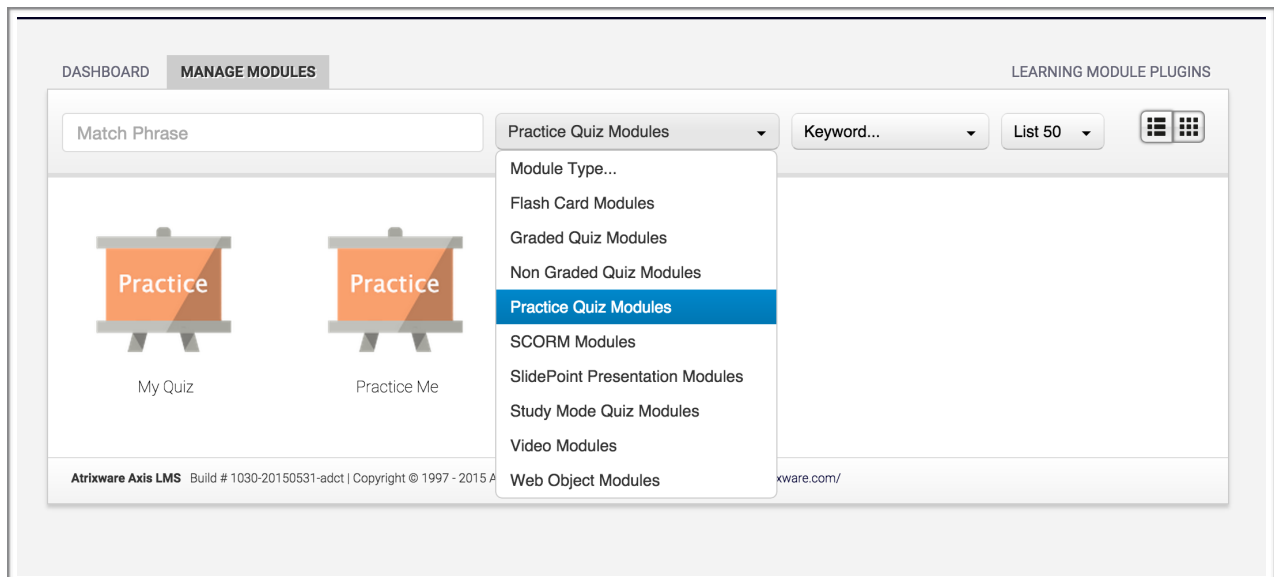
DASHBOARD MANAGE MODULES

LEARNING MODULE PLUGINS

Match Phrase

Practice Quiz Modules

Keyword...

List 50

Module Type...
Flash Card Modules
Graded Quiz Modules
Non Graded Quiz Modules
Practice Quiz Modules
SCORM Modules
SlidePoint Presentation Modules
Study Mode Quiz Modules
Video Modules
Web Object Modules

Practice

My Quiz

Practice

Practice Me

Atrixware Axis LMS Build # 1030-20150531-adct | Copyright © 1997 - 2015 A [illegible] xware.com/